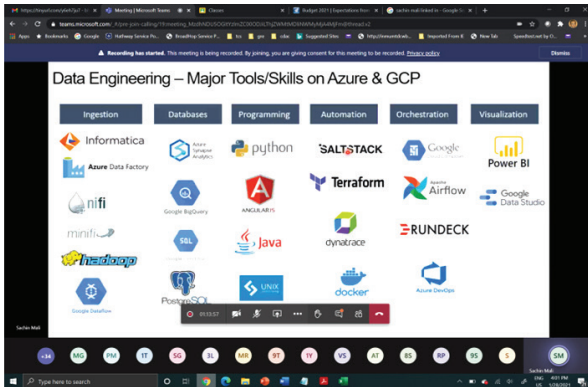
Meeting | Microsoft Teams
Classes
Budget 2021 | Expectations from
sachin mali LinkedIn - Google

teams.microsoft.com/_#/pre-join-calling/19:meeting_

Apps Bookmarks Google Hathway Service Po... Broadhop Service P... Suggested Sites Imported From IE New Tab Speedtest.net by O...

Recording has started. This meeting is being recorded. By joining, you are giving consent for this meeting to be recorded. Privacy policy

Dismiss

Data Engineering – Major Tools/Skills on Azure & GCP

| Ingestion | Databases | Programming | Automation | Orchestration | Visualization |
|---|---|---|---|---|---|
| Informatica | Azure Synapse Analytics | python | SALTSTACK | Google | Power BI |
| Azure Data Factory | Google BigQuery | ANGULARJS | Terraform | Apache Airflow | Google Data Studio |
| nifi | SQL | Java | dynatrace | RUNDECK | |
| minifi | PostgreSQL | UNIX | docker | Azure DevOps | |
| hadoop | | | | | |
| Google Dataflow | | | | | |

Sachin Mali

01:13:57

+34 MG PM IT SG 3L MR 9T IY VS AT 8S RP 9S S SM

Sachin Mali

Type here to search

ENG US 4:01 PM 1/28/2021